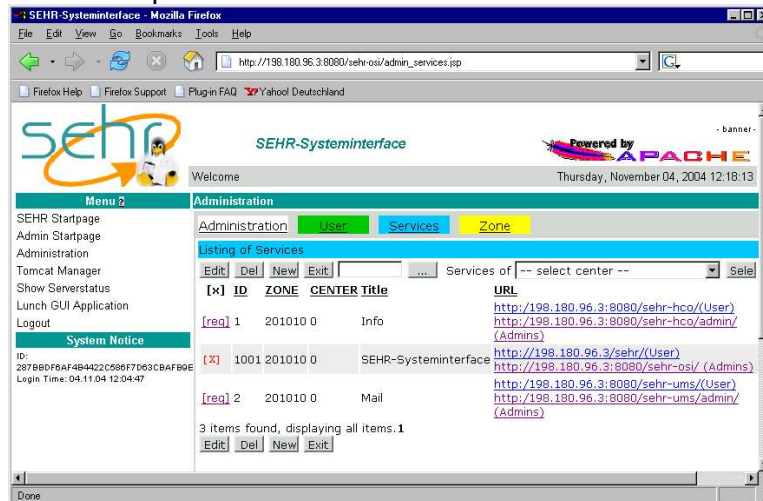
SEHR-Systeminterface - Mozilla Firefox

File Edit View Go Bookmarks Tools Help

http://198.180.96.3:8080/sehr-osi/admin_services.jsp

Firefox Help Firefox Support Plug-in FAQ Yahoo! Deutschland

sehr

SEHR-Systeminterface

- banner -

Powered by APACHE

Welcome

Thursday, November 04, 2004 12:18:13

Menu

SEHR Startpage
Admin Startpage
Administration
Tomcat Manager
Show Serverstatus
Lunch GUI Application
Logout

System Notice

ID: 287BBDF6AF4B4422C586F7D63CBAFB9E
Login Time: 04.11.04 12:04:47

Administration

Administration User Services Zone

Listing of Services

Edit Del New Exit ... Services of -- select center -- Sele

| [x] | ID | ZONE | CENTER | Title | URL |
|---|---|---|---|---|---|
| [req] | 1 | 201010 | 0 | Info | http://198.180.96.3:8080/sehr-hco/(User) http://198.180.96.3:8080/sehr-hco/admin/ (Admins) |
| [X] | 1001 | 201010 | 0 | SEHR-Systeminterface | http://198.180.96.3/sehr/(User) http://198.180.96.3:8080/sehr-osi/ (Admins) |
| [req] | 2 | 201010 | 0 | Mail | http://198.180.96.3:8080/sehr-ums/(User) http://198.180.96.3:8080/sehr-ums/admin/ (Admins) |

3 items found, displaying all items.1

Edit Del New Exit

Done